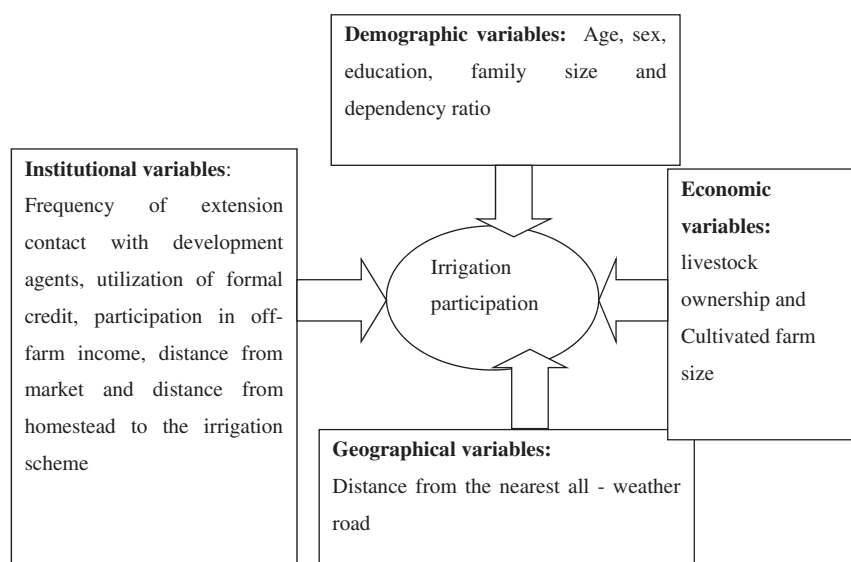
**Demographic variables:** Age, sex, education, family size and dependency ratio

**Institutional variables**:
Frequency of extension contact with development agents, utilization of formal credit, participation in off-farm income, distance from market and distance from homestead to the irrigation scheme

Irrigation participation

**Economic variables:**
livestock ownership and Cultivated farm size

**Geographical variables:**
Distance from the nearest all - weather road